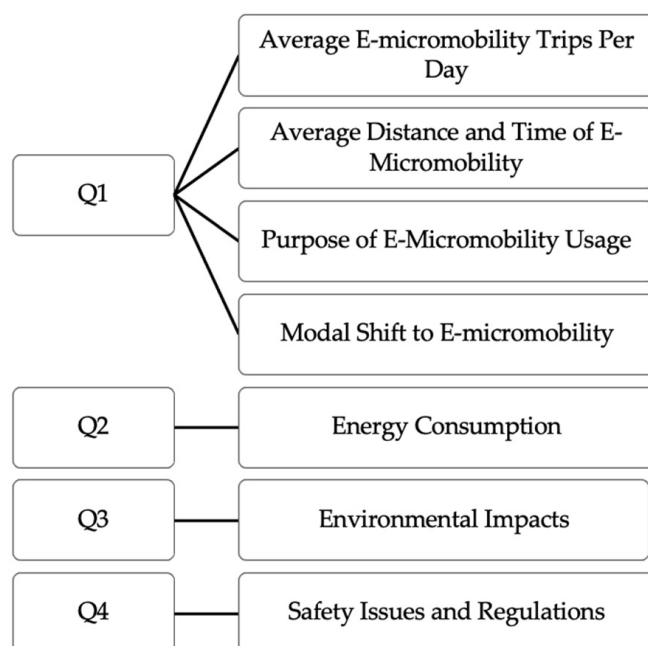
Q1

Average E-micromobility Trips Per Day

Average Distance and Time of E-Micromobility

Purpose of E-Micromobility Usage

Modal Shift to E-micromobility

Q2

Energy Consumption

Q3

Environmental Impacts

Q4

Safety Issues and Regulations